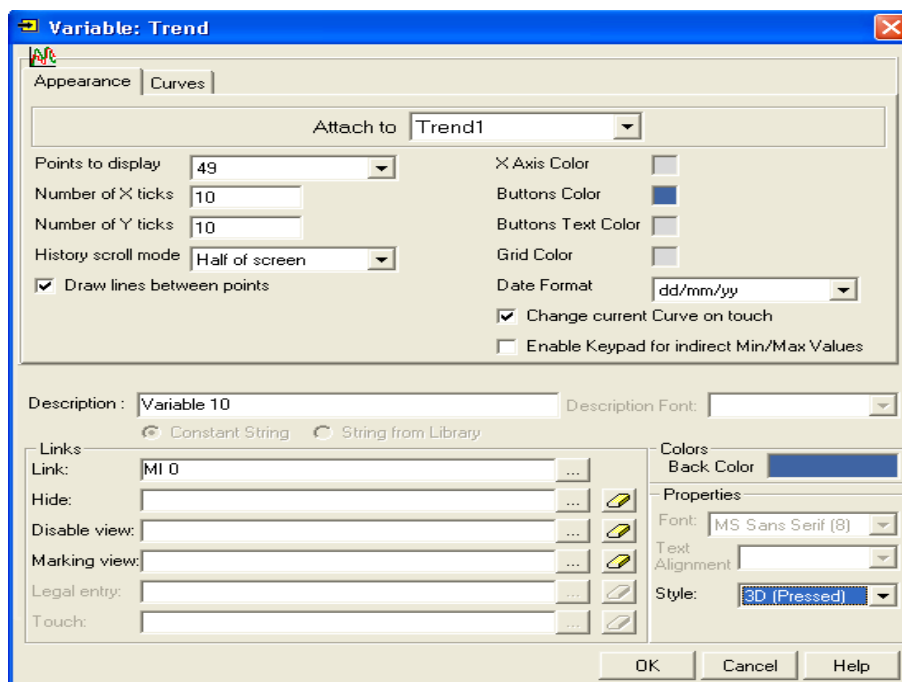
Variable: Trend

Appearance | Curves

Attach to Trend1

Points to display 49
Number of X ticks 10
Number of Y ticks 10
History scroll mode Half of screen
Draw lines between points

X Axis Color
Buttons Color
Buttons Text Color
Grid Color
Date Format dd/mm/yy
Change current Curve on touch
Enable Keypad for indirect Min/Max Values

Description : Variable 10
Description Font:
Constant String
String from Library

Links
Link: MI 0 ...
Hide: ...
Disable view: ...
Marking view: ...
Legal entry: ...
Touch: ...

Colors
Back Color

Properties
Font: MS Sans Serif (8)
Text Alignment
Style: 3D (Pressed)

OK Cancel Help